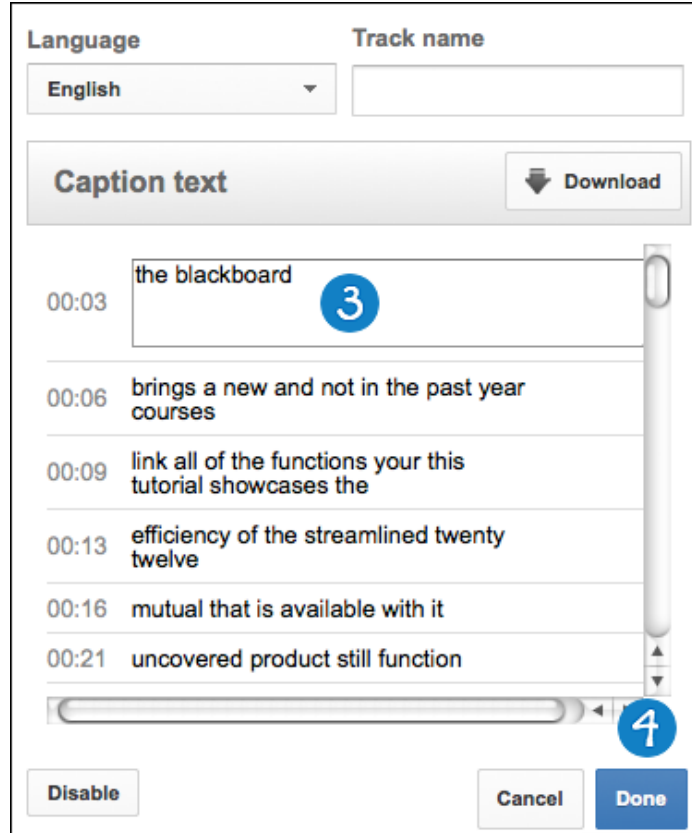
Language

Track name

English

Caption text

Download

00:03 the blackboard

3

00:06 brings a new and not in the past year courses

00:09 link all of the functions your this tutorial showcases the

00:13 efficiency of the streamlined twenty twelve

00:16 mutual that is available with it

00:21 uncovered product still function

4

Disable

Cancel

Done